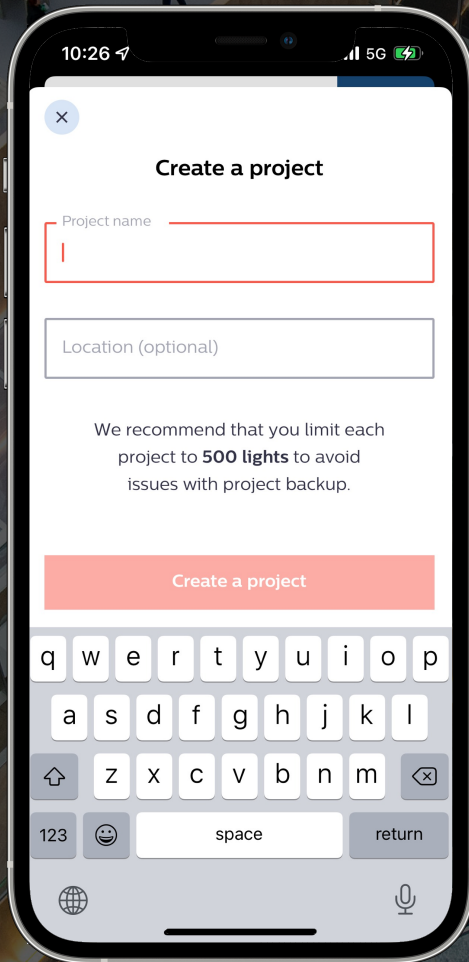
10:26 5G

Create a project

Project name

Location (optional)

We recommend that you limit each project to **500 lights** to avoid issues with project backup.

Create a project

q w e r t y u i o p
a s d f g h j k l
z x c v b n m
123 space return